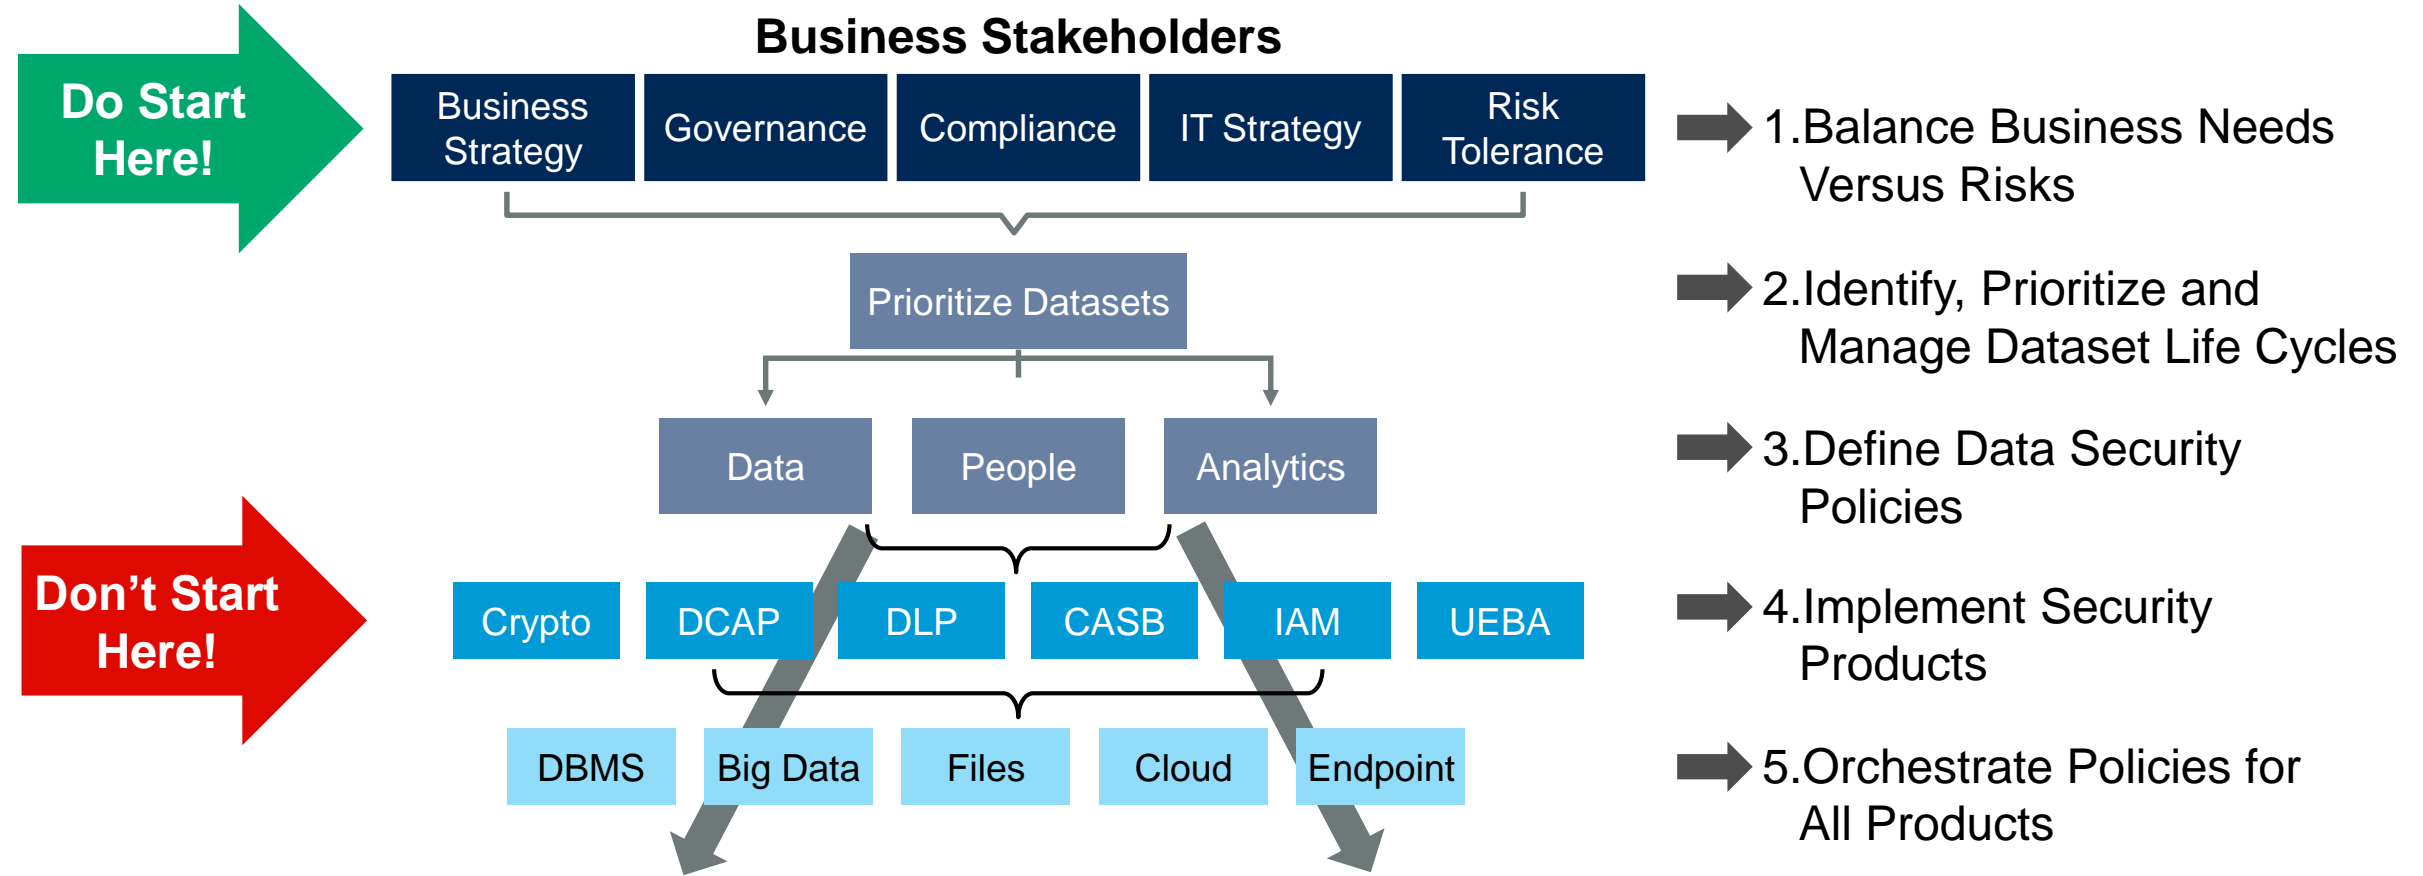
Do Start Here!

Business Stakeholders

Business Strategy

Governance

Compliance

IT Strategy

Risk Tolerance

Prioritize Datasets

Data

People

Analytics

Don’t Start Here!

Crypto

DCAP

DLP

CASB

IAM

UEBA

DBMS

Big Data

Files

Cloud

Endpoint

1.Balance Business Needs Versus Risks

2.Identify, Prioritize and Manage Dataset Life Cycles

3.Define Data Security Policies

4.Implement Security Products

5.Orchestrate Policies for All Products